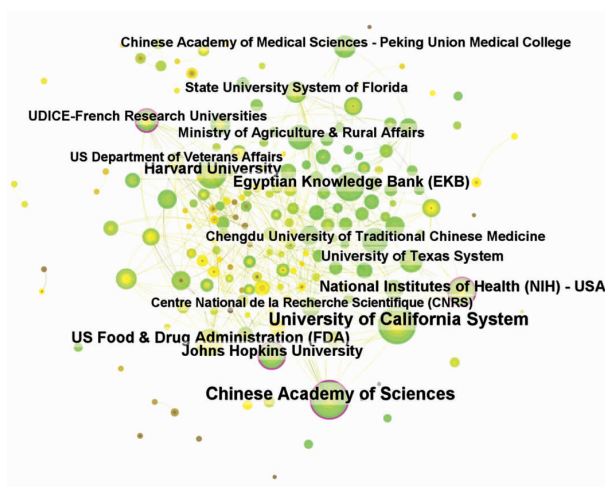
Chinese Academy of Medical Sciences - Peking Union Medical College

State University System of Florida

UDICE-French Research Universities

Ministry of Agriculture & Rural Affairs

US Department of Veterans Affairs

Harvard University

Egyptian Knowledge Bank (EKB)

Chengdu University of Traditional Chinese Medicine

University of Texas System

National Institutes of Health (NIH) - USA

Centre National de la Recherche Scientifique (CNRS)

University of California System

US Food & Drug Administration (FDA)

Johns Hopkins University

Chinese Academy of Sciences